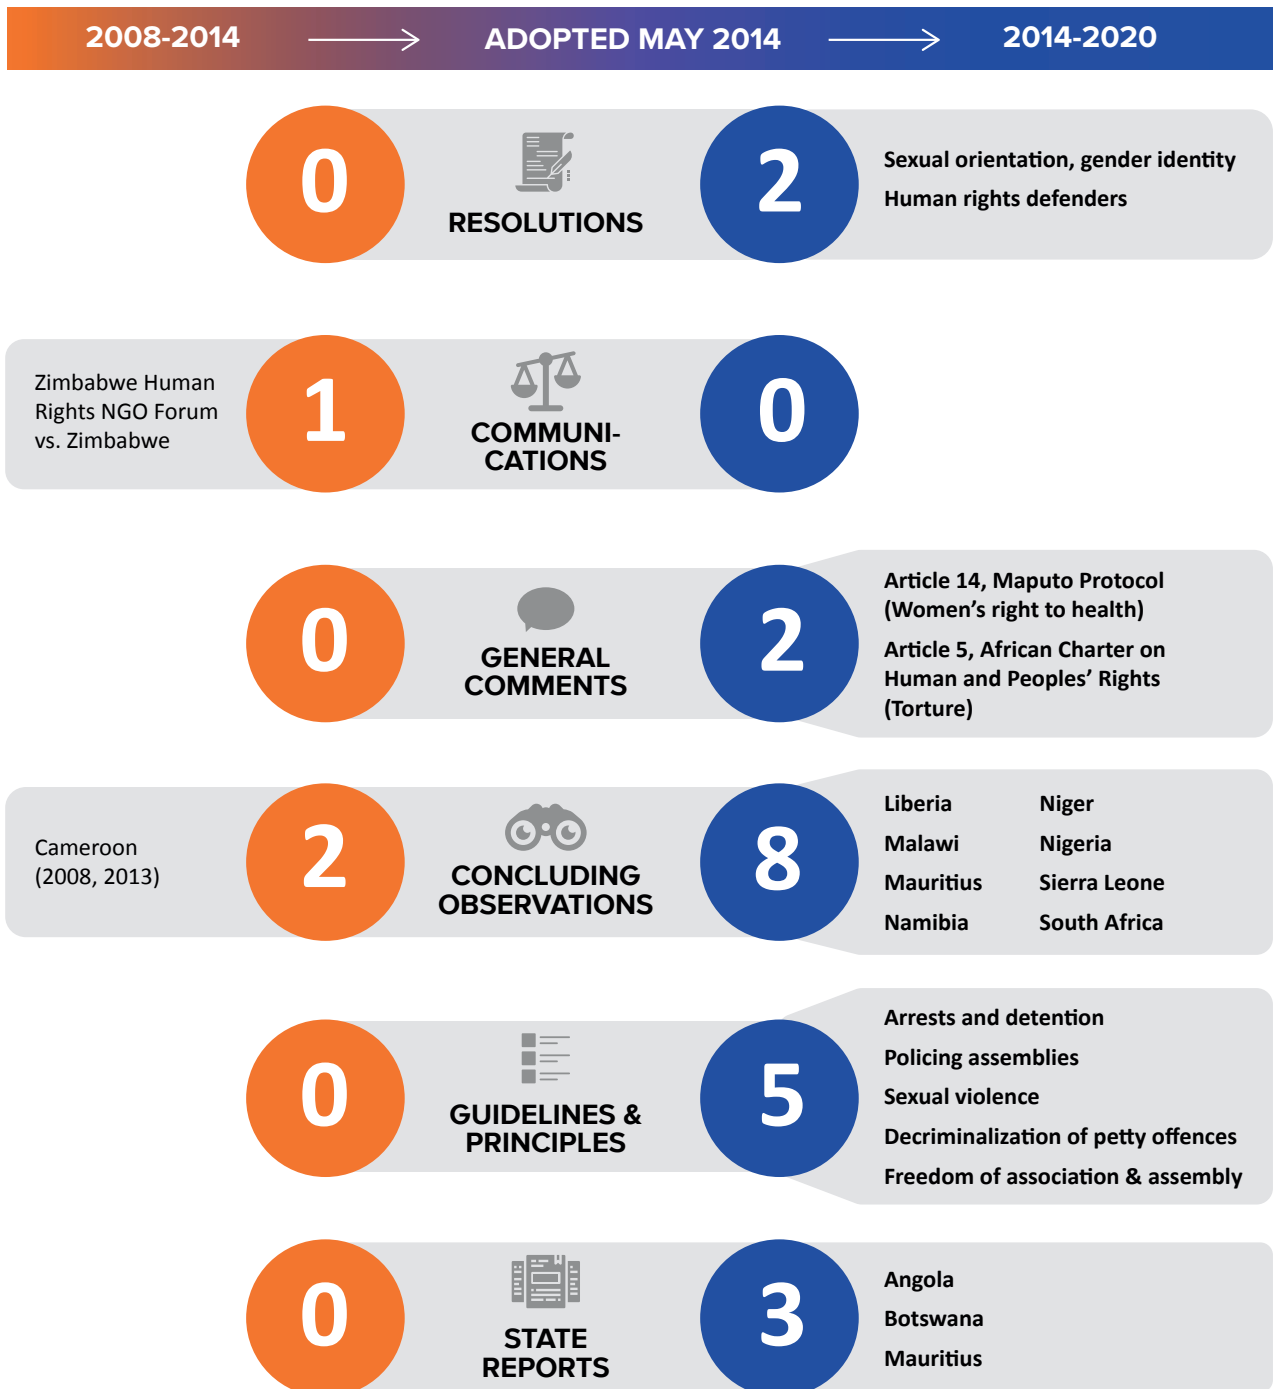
2008-2014 ADOPTED MAY 2014 2014-2020

0 RESOLUTIONS 2
Sexual orientation, gender identity
Human rights defenders

Zimbabwe Human Rights NGO Forum vs. Zimbabwe
1 COMMUNI-CATIONS 0

0 GENERAL COMMENTS 2
Article 14, Maputo Protocol (Women's right to health)
Article 5, African Charter on Human and Peoples' Rights (Torture)

Cameroon (2008, 2013)
2 CONCLUDING OBSERVATIONS 8
Liberia
Malawi
Mauritius
Namibia
Niger
Nigeria
Sierra Leone
South Africa

0 GUIDELINES & PRINCIPLES 5
Arrests and detention
Policing assemblies
Sexual violence
Decriminalization of petty offences
Freedom of association & assembly

0 STATE REPORTS 3
Angola
Botswana
Mauritius